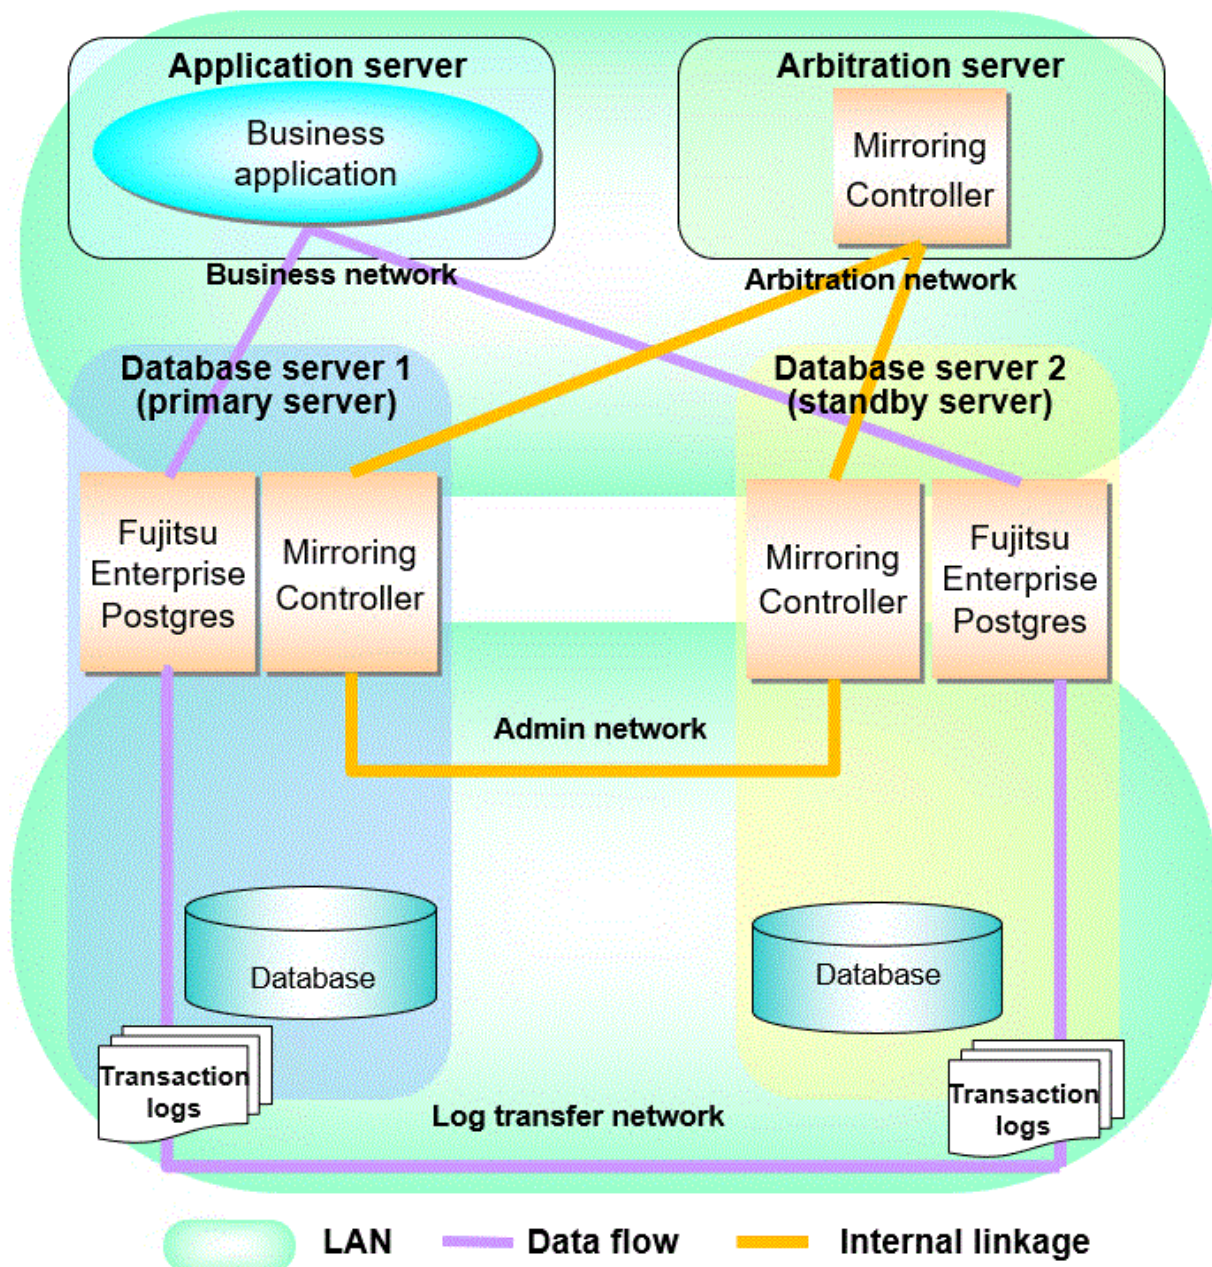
Application server

Business application

Arbitration server

Mirroring Controller

Business network

Arbitration network

Database server 1 (primary server)

Database server 2 (standby server)

Fujitsu Enterprise Postgres

Mirroring Controller

Mirroring Controller

Fujitsu Enterprise Postgres

Admin network

Database

Database

Transaction logs

Log transfer network

Transaction logs

LAN

Data flow

Internal linkage